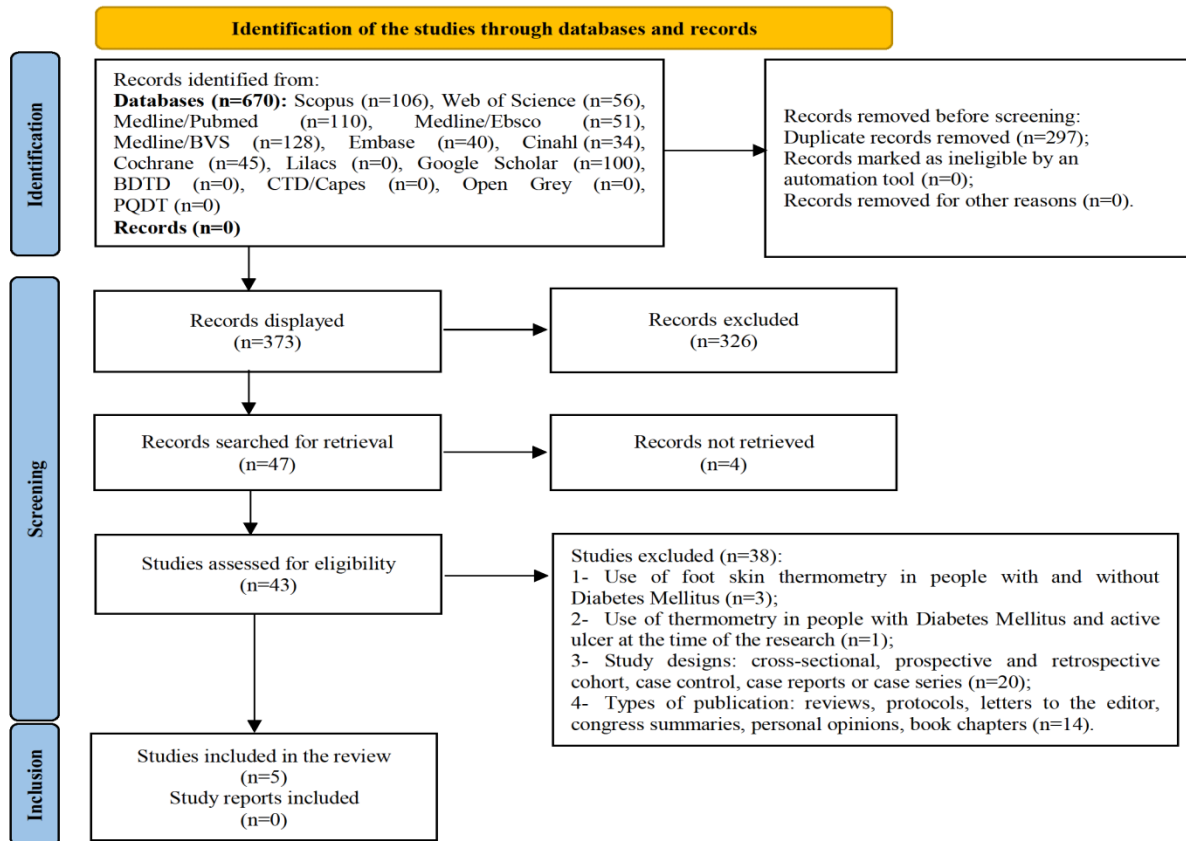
Identification of the studies through databases and records

Identification

Records identified from:
**Databases (n=670):** Scopus (n=106), Web of Science (n=56), Medline/Pubmed (n=110), Medline/Ebsco (n=51), Medline/BVS (n=128), Embase (n=40), Cinahl (n=34), Cochrane (n=45), Lilacs (n=0), Google Scholar (n=100), BDTD (n=0), CTD/Capes (n=0), Open Grey (n=0), PQDT (n=0)
**Records (n=0)**

Records removed before screening:
Duplicate records removed (n=297);
Records marked as ineligible by an automation tool (n=0);
Records removed for other reasons (n=0).

Screening

Records displayed
(n=373)

Records excluded
(n=326)

Records searched for retrieval
(n=47)

Records not retrieved
(n=4)

Studies assessed for eligibility
(n=43)

Studies excluded (n=38):
1- Use of foot skin thermometry in people with and without Diabetes Mellitus (n=3);
2- Use of thermometry in people with Diabetes Mellitus and active ulcer at the time of the research (n=1);
3- Study designs: cross-sectional, prospective and retrospective cohort, case control, case reports or case series (n=20);
4- Types of publication: reviews, protocols, letters to the editor, congress summaries, personal opinions, book chapters (n=14).

Inclusion

Studies included in the review
(n=5)
Study reports included
(n=0)